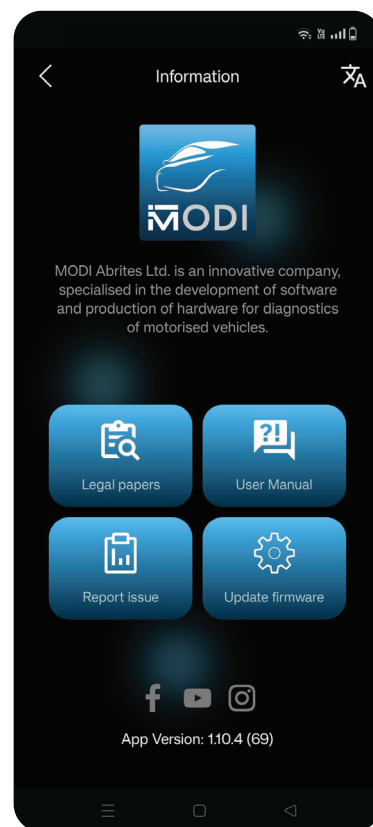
Information

MODI

MODI Abrites Ltd. is an innovative company, specialised in the development of software and production of hardware for diagnostics of motorised vehicles.

Legal papers

User Manual

Report issue

Update firmware

App Version: 1.10.4 (69)